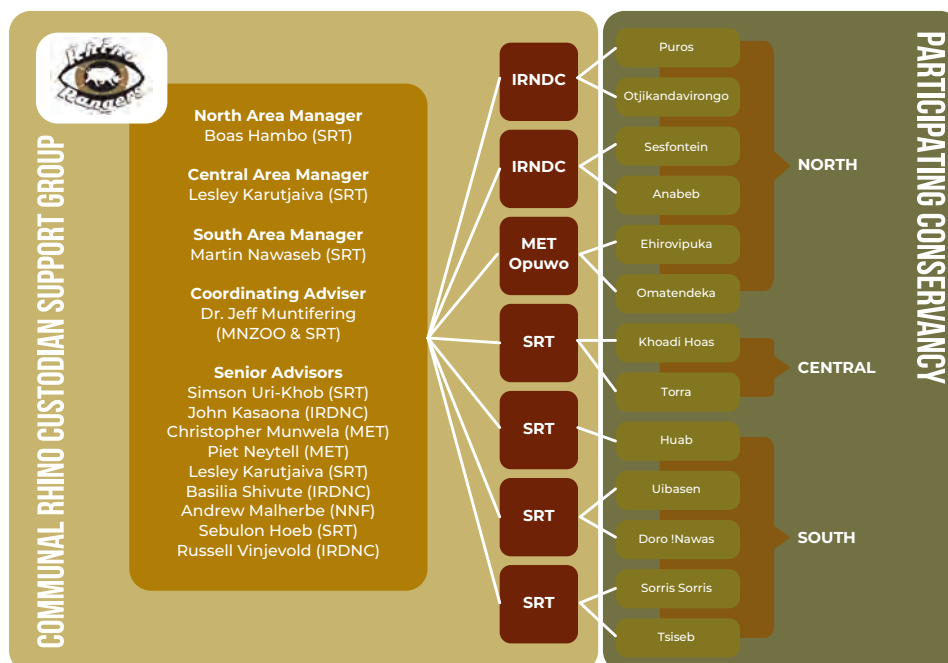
Rhino Rangers

COMMUNAL RHINO CUSTODIAN SUPPORT GROUP

North Area Manager
Boas Hambo (SRT)

Central Area Manager
Lesley Karutjaiva (SRT)

South Area Manager
Martin Nawaseb (SRT)

Coordinating Adviser
Dr. Jeff Muntifering
(MNZOO & SRT)

Senior Advisors
Simson Uri-Khob (SRT)
John Kasaona (IRDNC)
Christopher Munwela (MET)
Piet Neytell (MET)
Lesley Karutjaiva (SRT)
Basilia Shivute (IRDNC)
Andrew Malherbe (NNF)
Sebulon Hoeb (SRT)
Russell Vinjevold (IRDNC)

IRNDC
IRNDC
MET Opuwo
SRT
SRT
SRT
SRT

Puros
Otjikandavirongo
Sesfontein
Anabeb
Ehirovipuka
Omatendeka
Khoadi Hoas
Torra
Huab
Uibasen
Doro !Nawas
Sorris Sorris
Tsiseb

NORTH
CENTRAL
SOUTH

PARTICIPATING CONSERVANCY